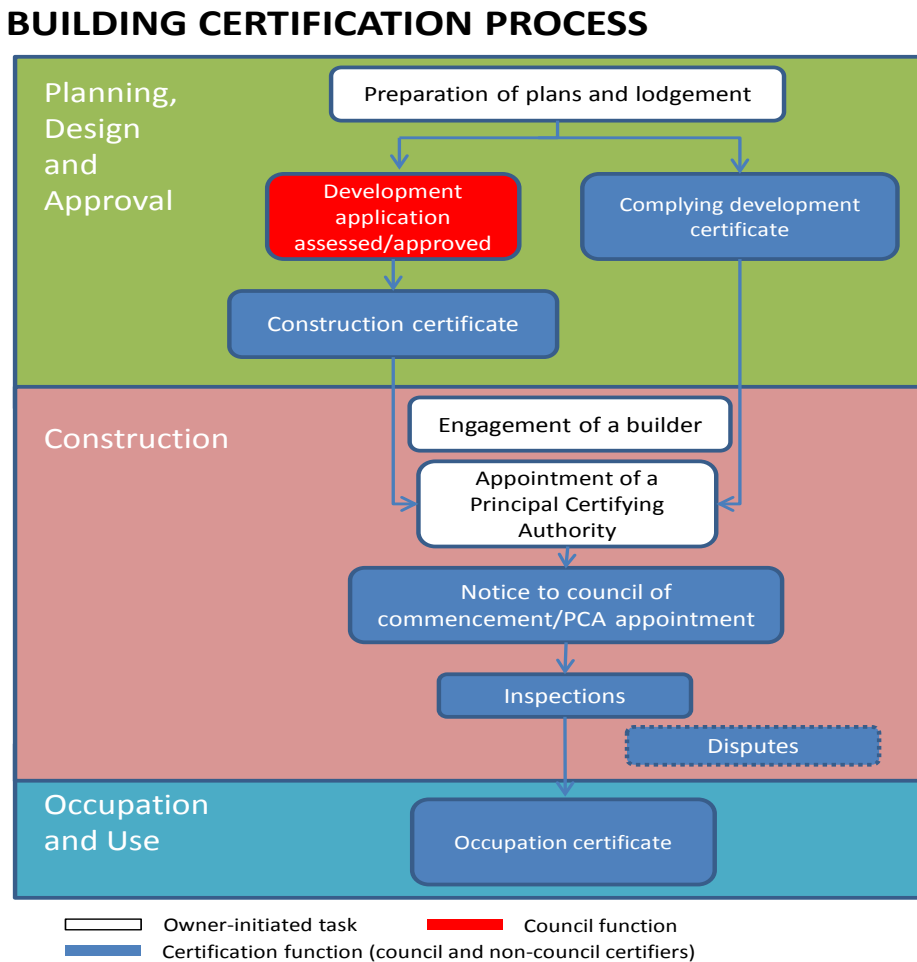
BUILDING CERTIFICATION PROCESS

Planning, Design and Approval

Preparation of plans and lodgement

Development application assessed/approved

Complying development certificate

Construction certificate

Construction

Engagement of a builder

Appointment of a Principal Certifying Authority

Notice to council of commencement/PCA appointment

Inspections

Disputes

Occupation and Use

Occupation certificate

Owner-initiated task

Council function

Certification function (council and non-council certifiers)